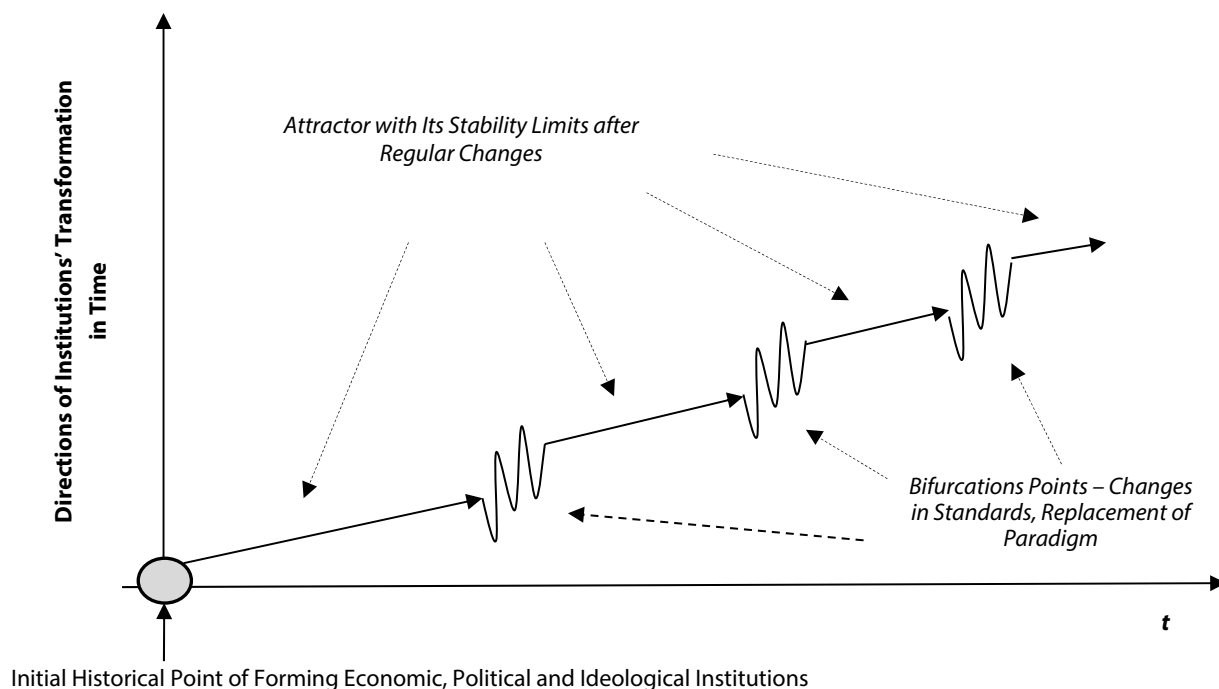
Directions of Institutions' Transformation in Time

Attractor with Its Stability Limits after Regular Changes

Bifurcations Points – Changes in Standards, Replacement of Paradigm

t

Initial Historical Point of Forming Economic, Political and Ideological Institutions